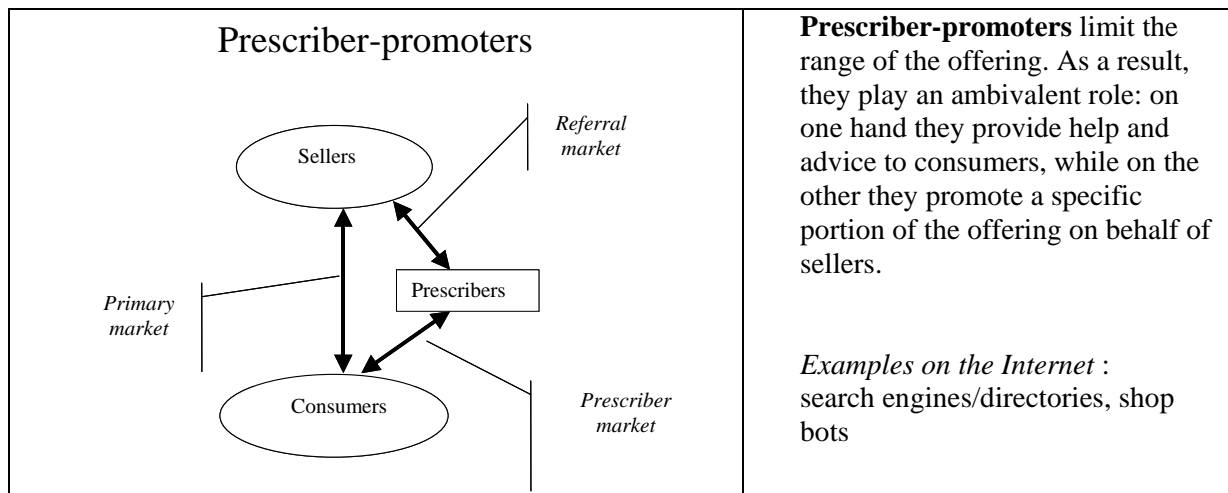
| Prescriber-promoters<br><br>Referral market<br>Sellers<br>Primary market<br>Prescribers<br>Consumers<br>Prescriber market | **Prescriber-promoters** limit the range of the offering. As a result, they play an ambivalent role: on one hand they provide help and advice to consumers, while on the other they promote a specific portion of the offering on behalf of sellers.<br><br>*Examples on the Internet* : search engines/directories, shop bots |
|---|---|